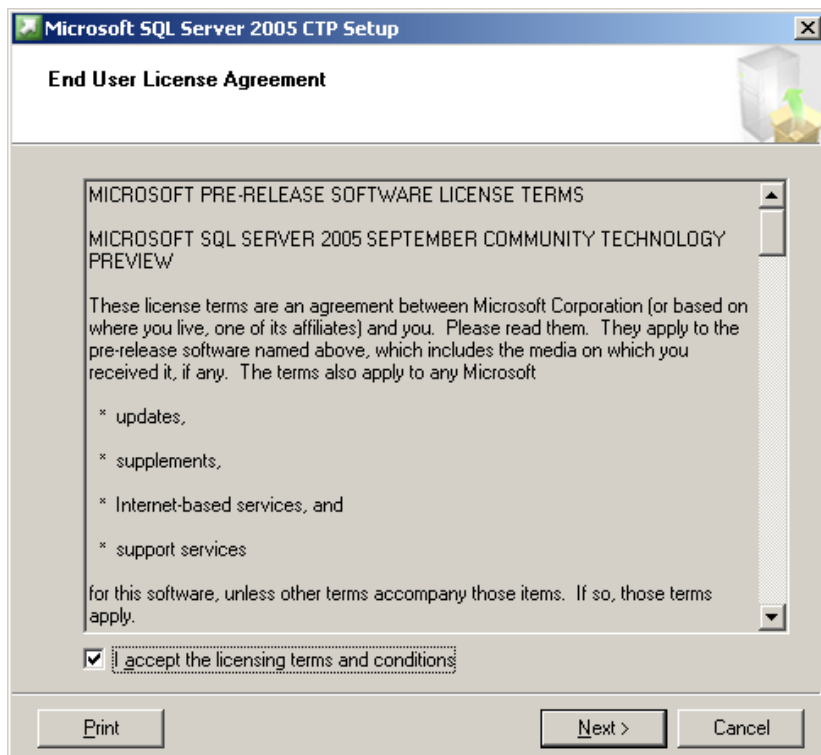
Microsoft SQL Server 2005 CTP Setup

End User License Agreement

MICROSOFT PRE-RELEASE SOFTWARE LICENSE TERMS

MICROSOFT SQL SERVER 2005 SEPTEMBER COMMUNITY TECHNOLOGY PREVIEW

These license terms are an agreement between Microsoft Corporation (or based on where you live, one of its affiliates) and you. Please read them. They apply to the pre-release software named above, which includes the media on which you received it, if any. The terms also apply to any Microsoft

* updates,

* supplements,

* Internet-based services, and

* support services

for this software, unless other terms accompany those items. If so, those terms apply.

I accept the licensing terms and conditions

Print

Next >

Cancel